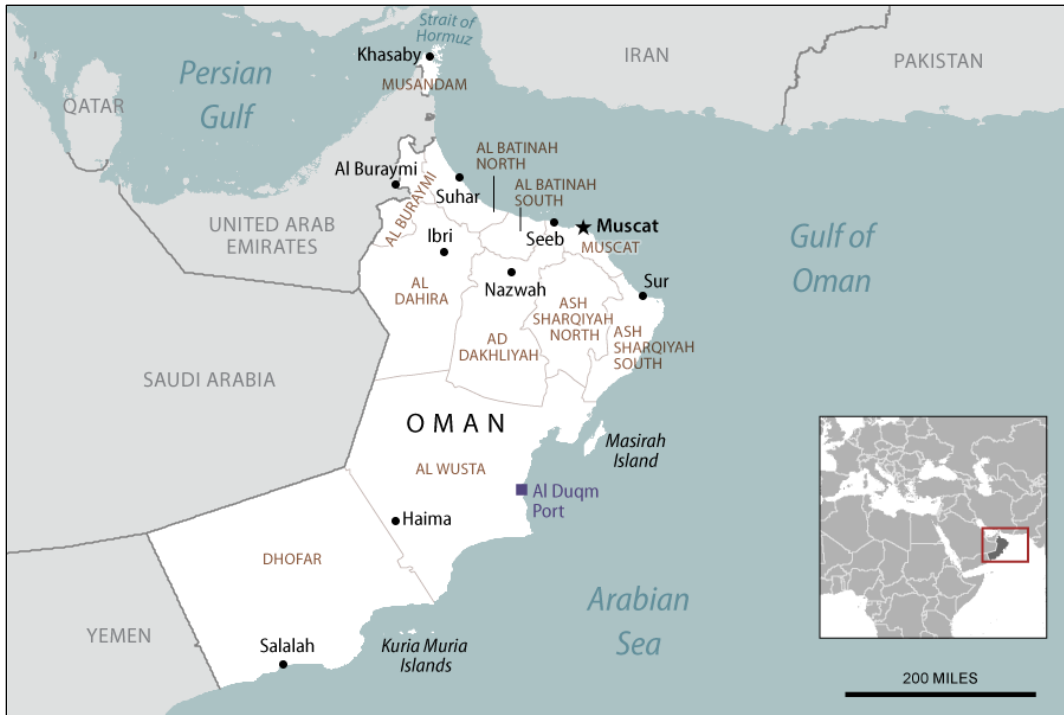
Strait of Hormuz
Khasaby
MUSANDAM
IRAN
PAKISTAN
Persian Gulf
QATAR
AL BATINAH NORTH
Al Buraymi
Suhar
AL BATINAH SOUTH
AL BURAYMI
UNITED ARAB EMIRATES
Ibri
Seeb
★ Muscat
MUSCAT
Gulf of Oman
Nazwah
Sur
AL DAHIRA
ASH SHARQIYAH NORTH
AD DAKHLIYAH
ASH SHARQIYAH SOUTH
SAUDI ARABIA
OMAN
Masirah Island
AL WUSTA
Al Duqm Port
Haima
DHOFAR
Arabian Sea
YEMEN
Salalah
Kuria Muria Islands
200 MILES